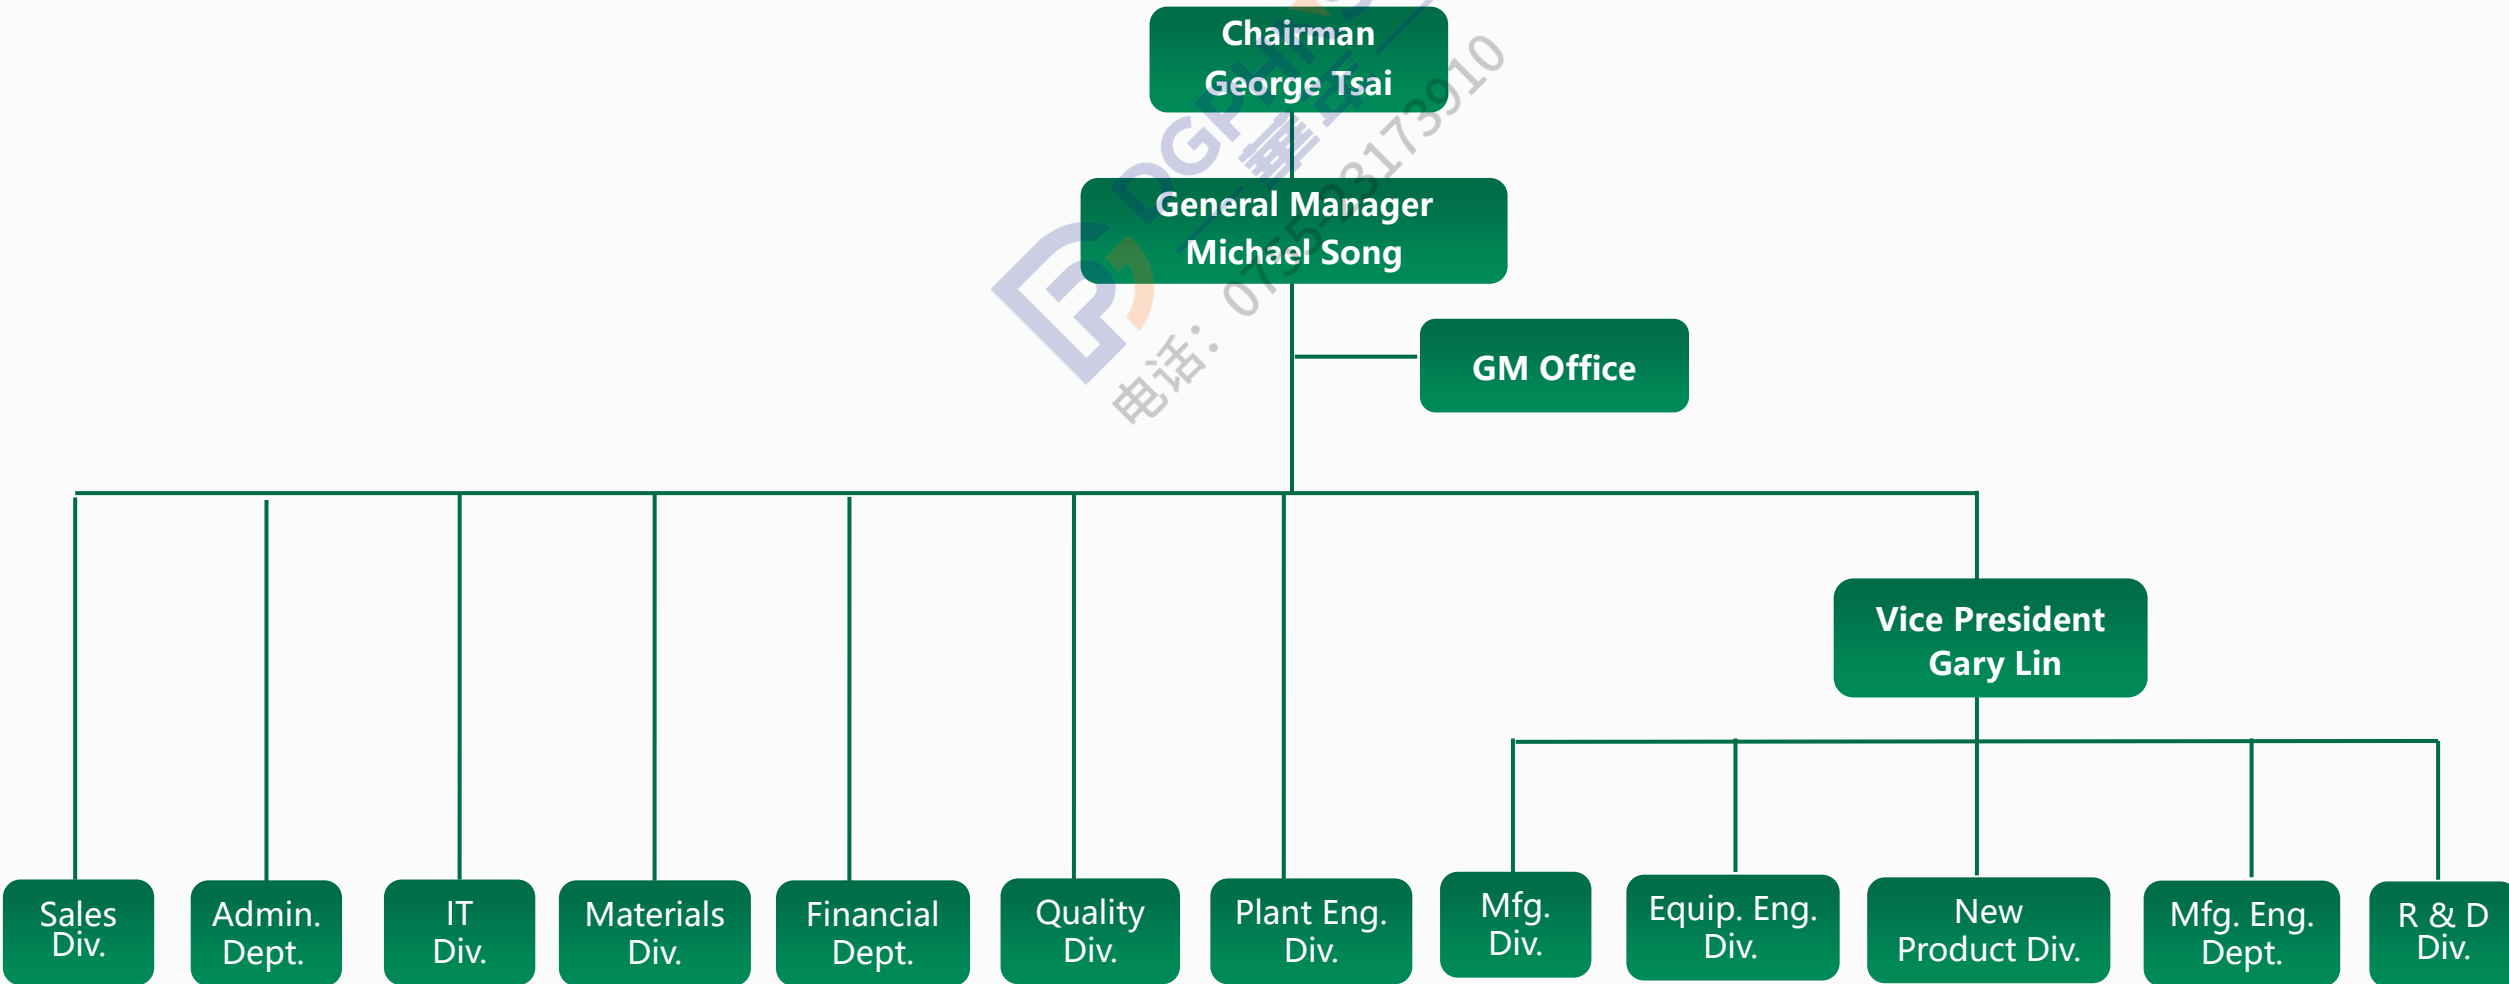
Chairman
George Tsai

General Manager
Michael Song

GM Office

Vice President
Gary Lin

Sales Div.

Admin. Dept.

IT Div.

Materials Div.

Financial Dept.

Quality Div.

Plant Eng. Div.

Mfg. Div.

Equip. Eng. Div.

New Product Div.

Mfg. Eng. Dept.

R & D Div.

DGP 电话: 0755-23173910